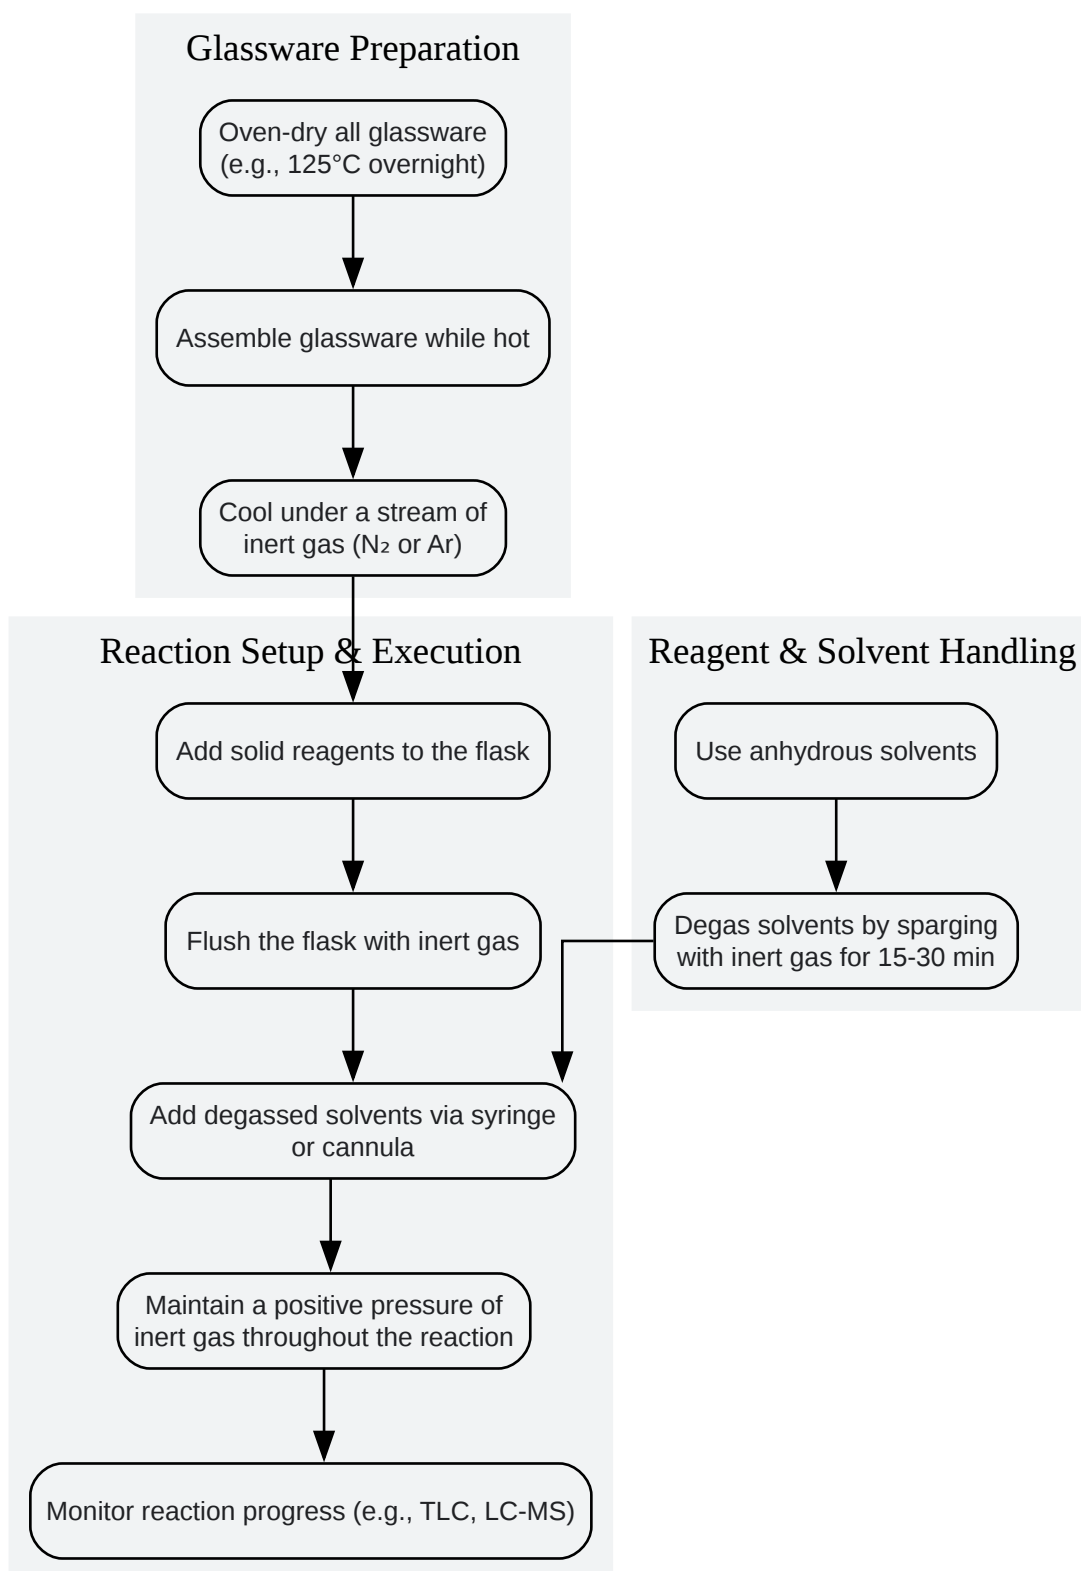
Glassware Preparation

Oven-dry all glassware (e.g., 125°C overnight)

Assemble glassware while hot

Cool under a stream of inert gas ($N_2$ or Ar)

Reaction Setup & Execution

Add solid reagents to the flask

Flush the flask with inert gas

Add degassed solvents via syringe or cannula

Maintain a positive pressure of inert gas throughout the reaction

Monitor reaction progress (e.g., TLC, LC-MS)

Reagent & Solvent Handling

Use anhydrous solvents

Degas solvents by sparging with inert gas for 15-30 min